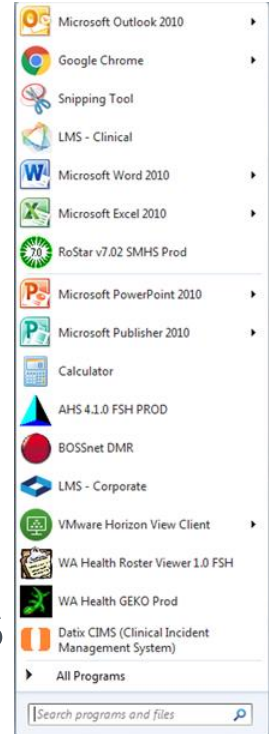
Microsoft Outlook 2010
Google Chrome
Snipping Tool
LMS - Clinical
Microsoft Word 2010
Microsoft Excel 2010
7.0
RoStar v7.02 SMHS Prod
Microsoft PowerPoint 2010
Microsoft Publisher 2010
Calculator
AHS 4.1.0 FSH PROD
BOSSnet DMR
LMS - Corporate
VMware Horizon View Client
WA Health Roster Viewer 1.0 FSH
WA Health GEKO Prod
Datix CIMS (Clinical Incident Management System)
All Programs
Search programs and files